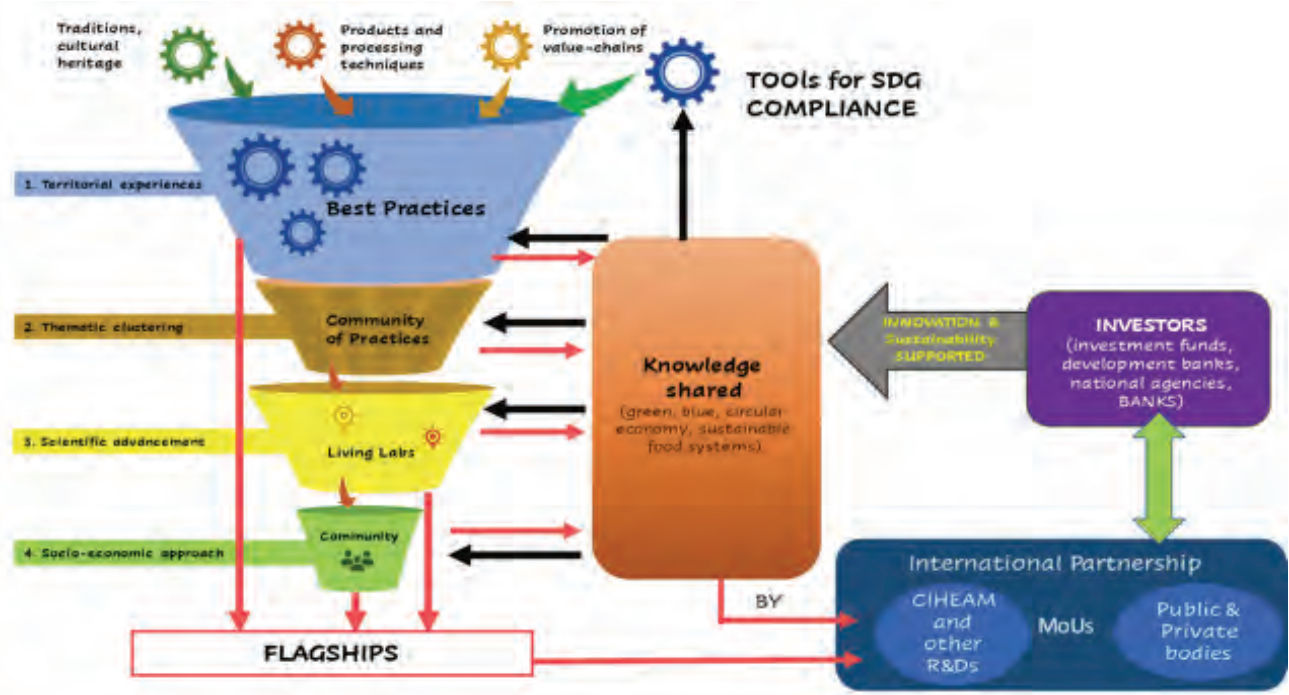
Traditions, cultural heritage

Products and processing techniques

Promotion of value-chains

TOOls for SDG COMPLIANCE

1. Territorial experiences

Best Practices

2. Thematic clustering

Community of Practices

3. Scientific advancement

Living Labs

4. Socio-economic approach

Community

Knowledge shared
(green, blue, circular economy, sustainable food systems)

INNOVATION & Sustainability SUPPORTED

INVESTORS
(investment funds, development banks, national agencies, BANKS)

BY

International Partnership

CIHEAM and other R&Ds

MoUs

Public & Private bodies

FLAGSHIPS